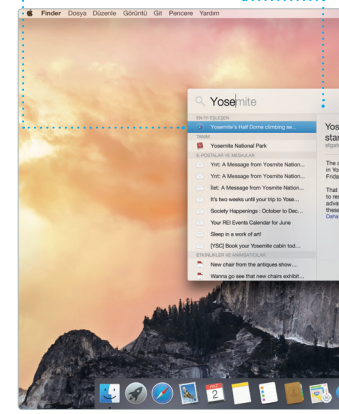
Finder Dosya Düzenle Görüntü Git Pencere Yardım

Yosemite

EN İYİ EŞLEŞEN
Yosemite's Half Dome climbing se...
TANIM
Yosemite National Park
E-POSTALAR VE MESAJLAR
Yml: A Message from Yosemite Nation...
Yml: A Message from Yosemite Nation...
İlet: A Message from Yosemite Nation...
It's two weeks until your trip to Yose...
Society Happenings : October to Dec...
Your REI Events Calendar for June
Sleep in a work of art!
[YSC] Book your Yosemite cabin tod...
ETKİNLİKLER VE ANIMSATICILAR
New chair from the antiques show...
Wanna go see that new chairs exhibit...

Yos
star
sfgate

The c
in Yo
Frida

That
to res
advar
these
Deta